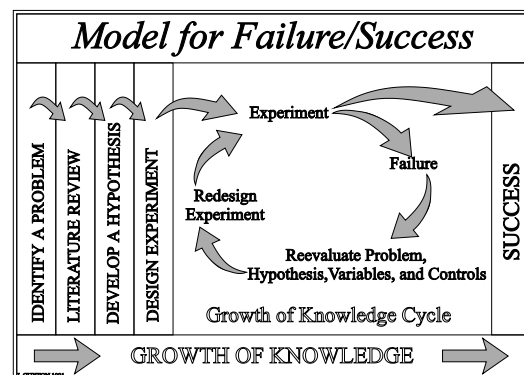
Model for Failure/Success

IDENTIFY A PROBLEM

LITERATURE REVIEW

DEVELOP A HYPOTHESIS

DESIGN EXPERIMENT

Experiment

Failure

Reevaluate Problem, Hypothesis,Variables, and Controls

Redesign Experiment

Growth of Knowledge Cycle

SUCCESS

GROWTH OF KNOWLEDGE

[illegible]